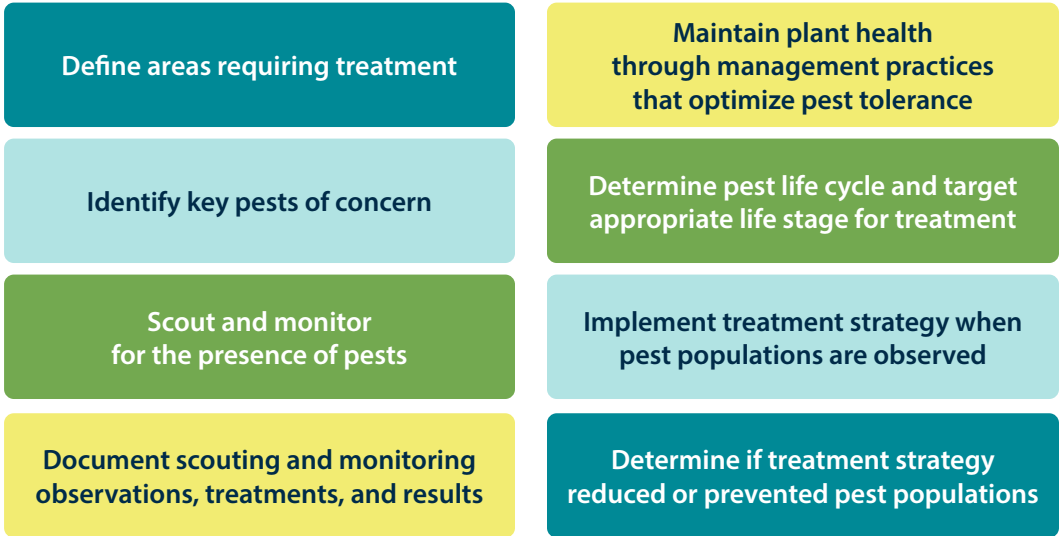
Define areas requiring treatment

Maintain plant health through management practices that optimize pest tolerance

Identify key pests of concern

Determine pest life cycle and target appropriate life stage for treatment

Scout and monitor for the presence of pests

Implement treatment strategy when pest populations are observed

Document scouting and monitoring observations, treatments, and results

Determine if treatment strategy reduced or prevented pest populations